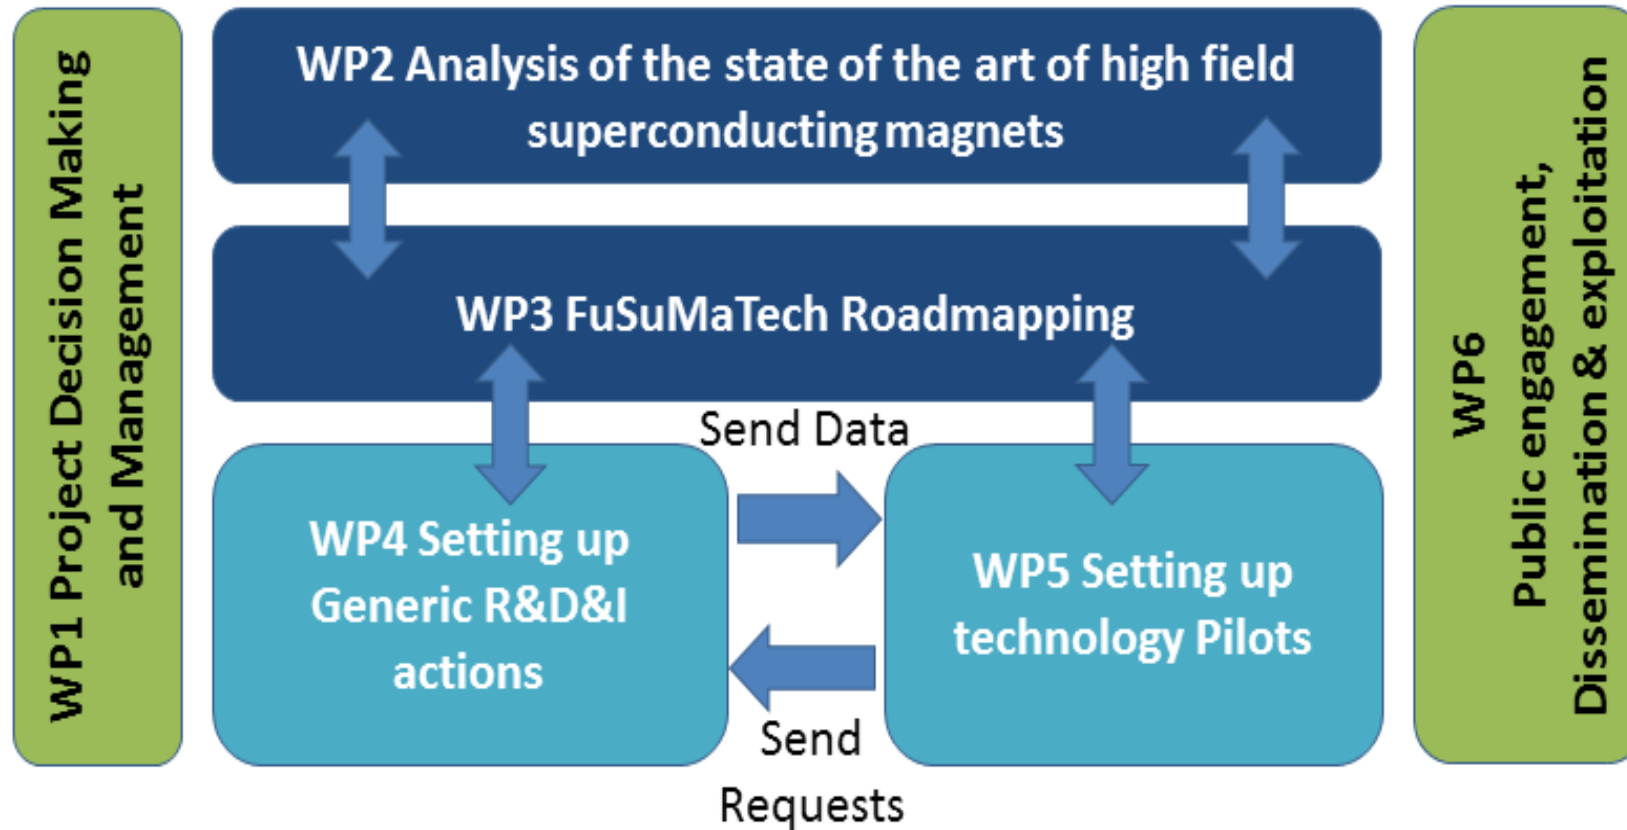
WP1 Project Decision Making and Management

WP2 Analysis of the state of the art of high field superconducting magnets

WP3 FuSuMaTech Roadmapping

Send Data

WP4 Setting up Generic R&D&I actions

WP5 Setting up technology Pilots

Send Requests

WP6 Public engagement, Dissemination & exploitation